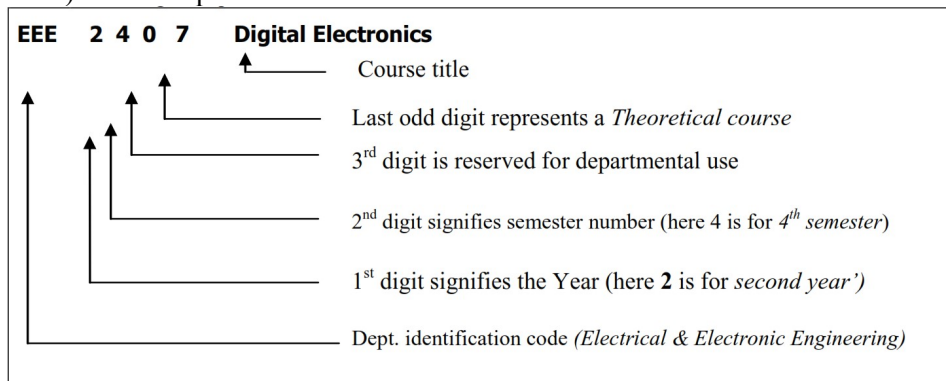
EEE 2 4 0 7 Digital Electronics

Course title

Last odd digit represents a *Theoretical course*

3$^{rd}$ digit is reserved for departmental use

2$^{nd}$ digit signifies semester number (here 4 is for *4$^{th}$ semester*)

1$^{st}$ digit signifies the Year (here **2** is for *second year')*

Dept. identification code *(Electrical & Electronic Engineering)*